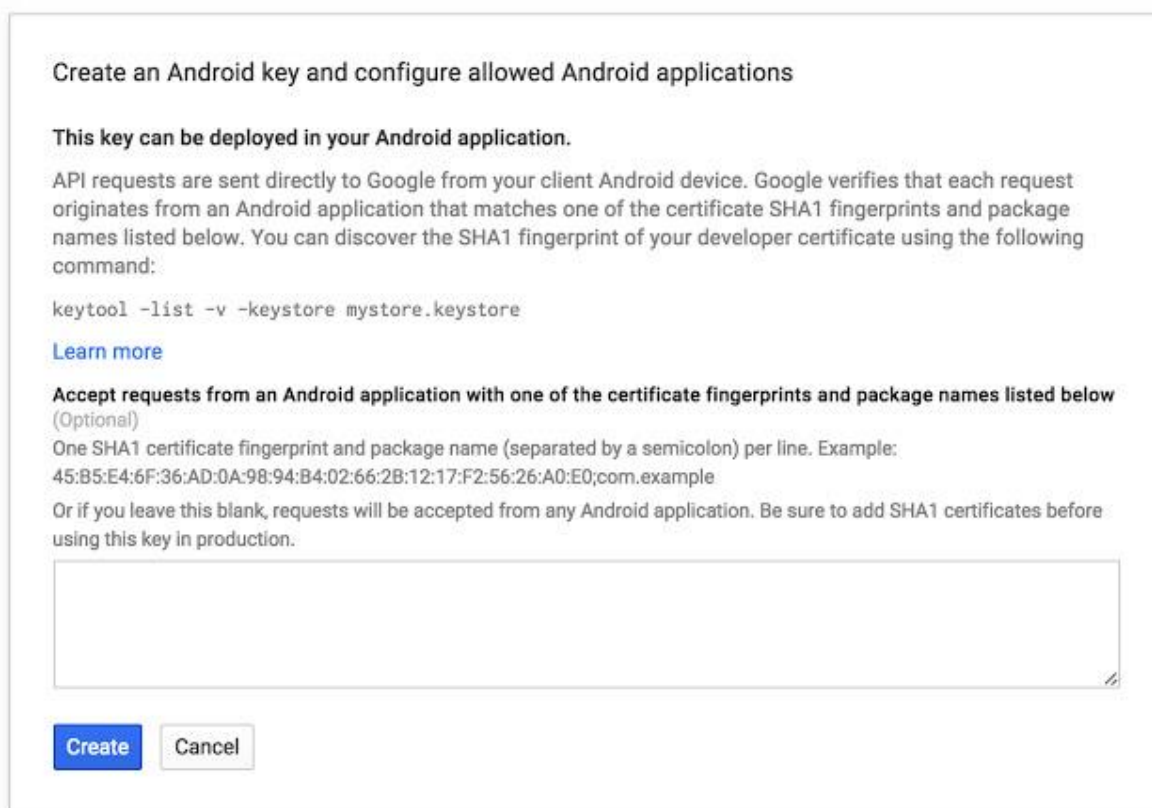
Create an Android key and configure allowed Android applications

This key can be deployed in your Android application.

API requests are sent directly to Google from your client Android device. Google verifies that each request originates from an Android application that matches one of the certificate SHA1 fingerprints and package names listed below. You can discover the SHA1 fingerprint of your developer certificate using the following command:

keytool -list -v -keystore mystore.keystore

Learn more

Accept requests from an Android application with one of the certificate fingerprints and package names listed below (Optional)

One SHA1 certificate fingerprint and package name (separated by a semicolon) per line. Example: 45:B5:E4:6F:36:AD:0A:98:94:B4:02:66:2B:12:17:F2:56:26:A0:E0;com.example

Or if you leave this blank, requests will be accepted from any Android application. Be sure to add SHA1 certificates before using this key in production.

Create Cancel